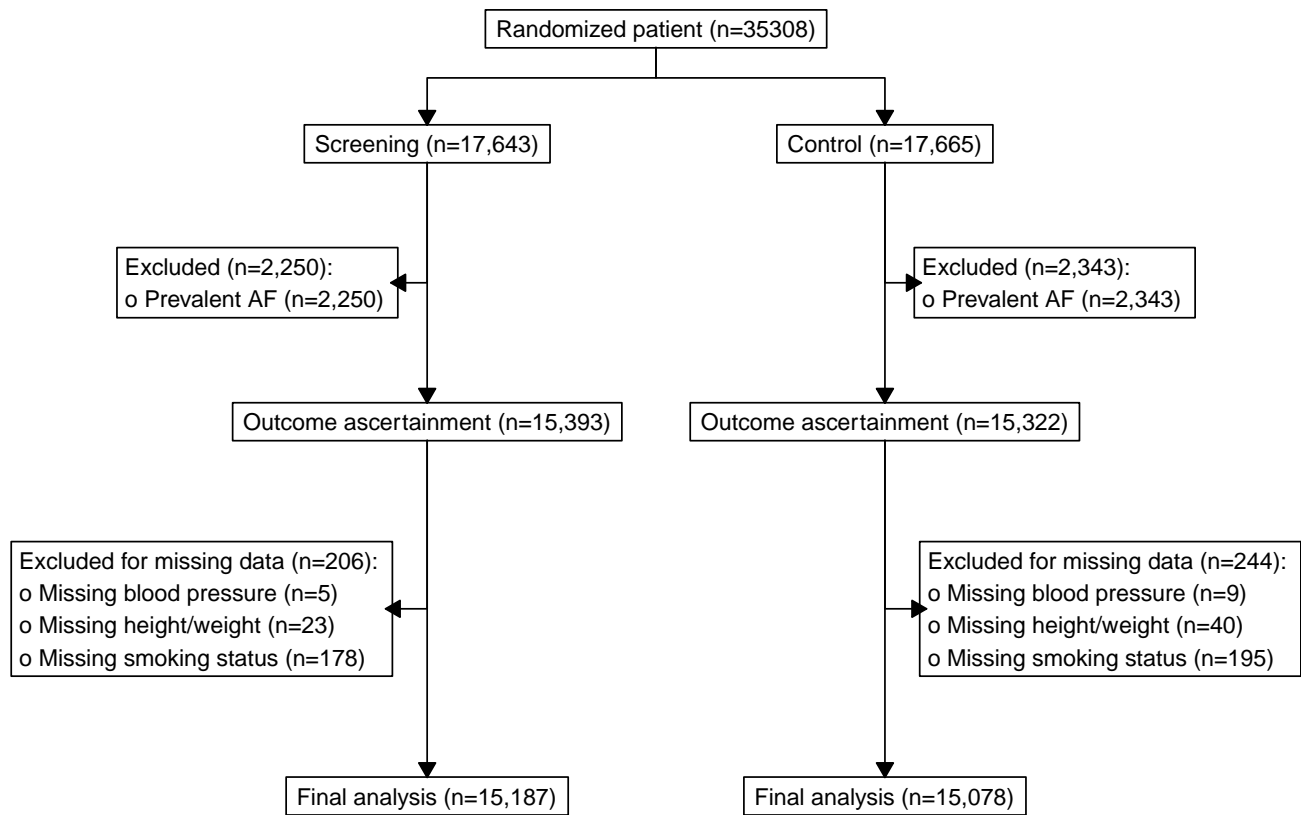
Randomized patient (n=35308)

Screening (n=17,643)

Control (n=17,665)

Excluded (n=2,250):
o Prevalent AF (n=2,250)

Excluded (n=2,343):
o Prevalent AF (n=2,343)

Outcome ascertainment (n=15,393)

Outcome ascertainment (n=15,322)

Excluded for missing data (n=206):
o Missing blood pressure (n=5)
o Missing height/weight (n=23)
o Missing smoking status (n=178)

Excluded for missing data (n=244):
o Missing blood pressure (n=9)
o Missing height/weight (n=40)
o Missing smoking status (n=195)

Final analysis (n=15,187)

Final analysis (n=15,078)